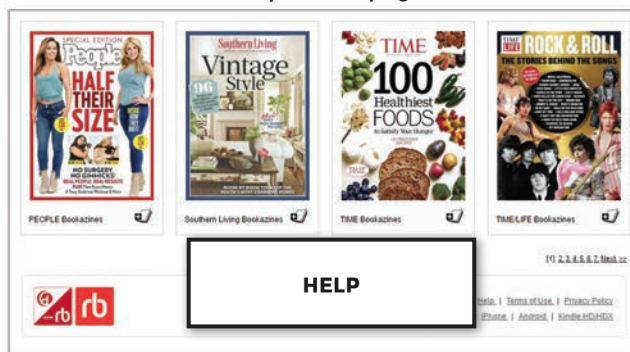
SPECIAL EDITION
People
HALF THEIR SIZE
NO SURGERY. NO GIMMICKS! REAL PEOPLE. REAL RESULTS

Southern Living
Vintage Style

TIME
100 Healthiest FOODS
to Satisfy Your Hunger

TIME LIFE
ROCK & ROLL
THE STORIES BEHIND THE SONGS

PEOPLE Bookazines
Southern Living Bookazines
TIME Bookazines
TIME/LIFE Bookazines

[1] 2 3 4 5 6 7 Next >>

HELP

rb

Help | Terms of Use | Privacy Policy
iPhone | Android | Kindle HD/HDX